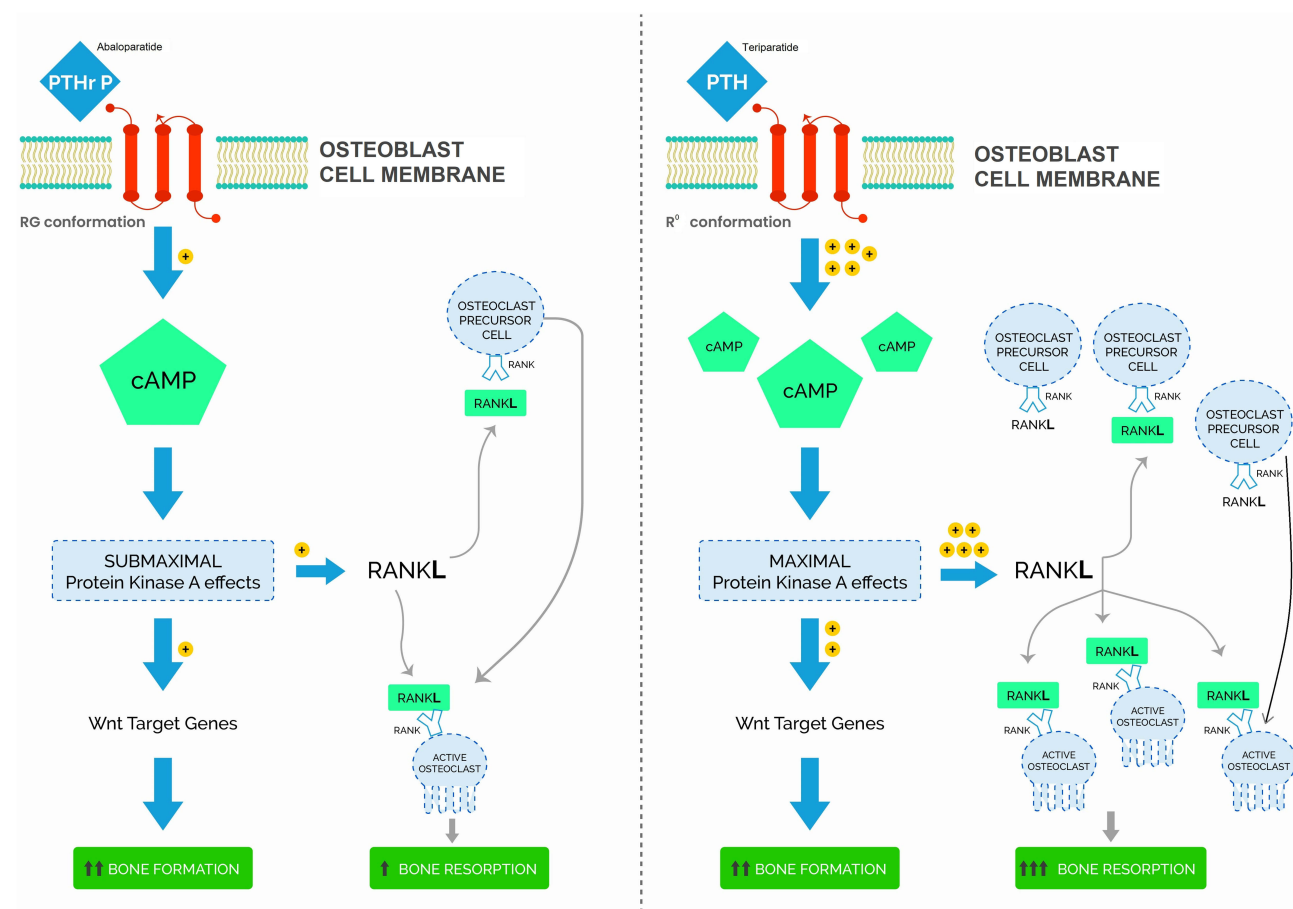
Abaloparatide

PTHr P

OSTEOBLAST CELL MEMBRANE

RG conformation

+

cAMP

OSTEOCLAST PRECURSOR CELL

RANK

RANKL

SUBMAXIMAL Protein Kinase A effects

+

RANKL

+

Wnt Target Genes

RANKL

RANK

ACTIVE OSTEOCLAST

⇈ BONE FORMATION

↑ BONE RESORPTION

Teriparatide

PTH

OSTEOBLAST CELL MEMBRANE

$R^0$ conformation

+ + + +

cAMP

cAMP

cAMP

OSTEOCLAST PRECURSOR CELL

RANK

RANKL

OSTEOCLAST PRECURSOR CELL

RANK

RANKL

OSTEOCLAST PRECURSOR CELL

RANK

RANKL

MAXIMAL Protein Kinase A effects

+ + + + +

RANKL

+ +

RANKL

RANK

ACTIVE OSTEOCLAST

RANKL

RANK

ACTIVE OSTEOCLAST

RANKL

RANK

ACTIVE OSTEOCLAST

Wnt Target Genes

⇈ BONE FORMATION

↑↑↑ BONE RESORPTION